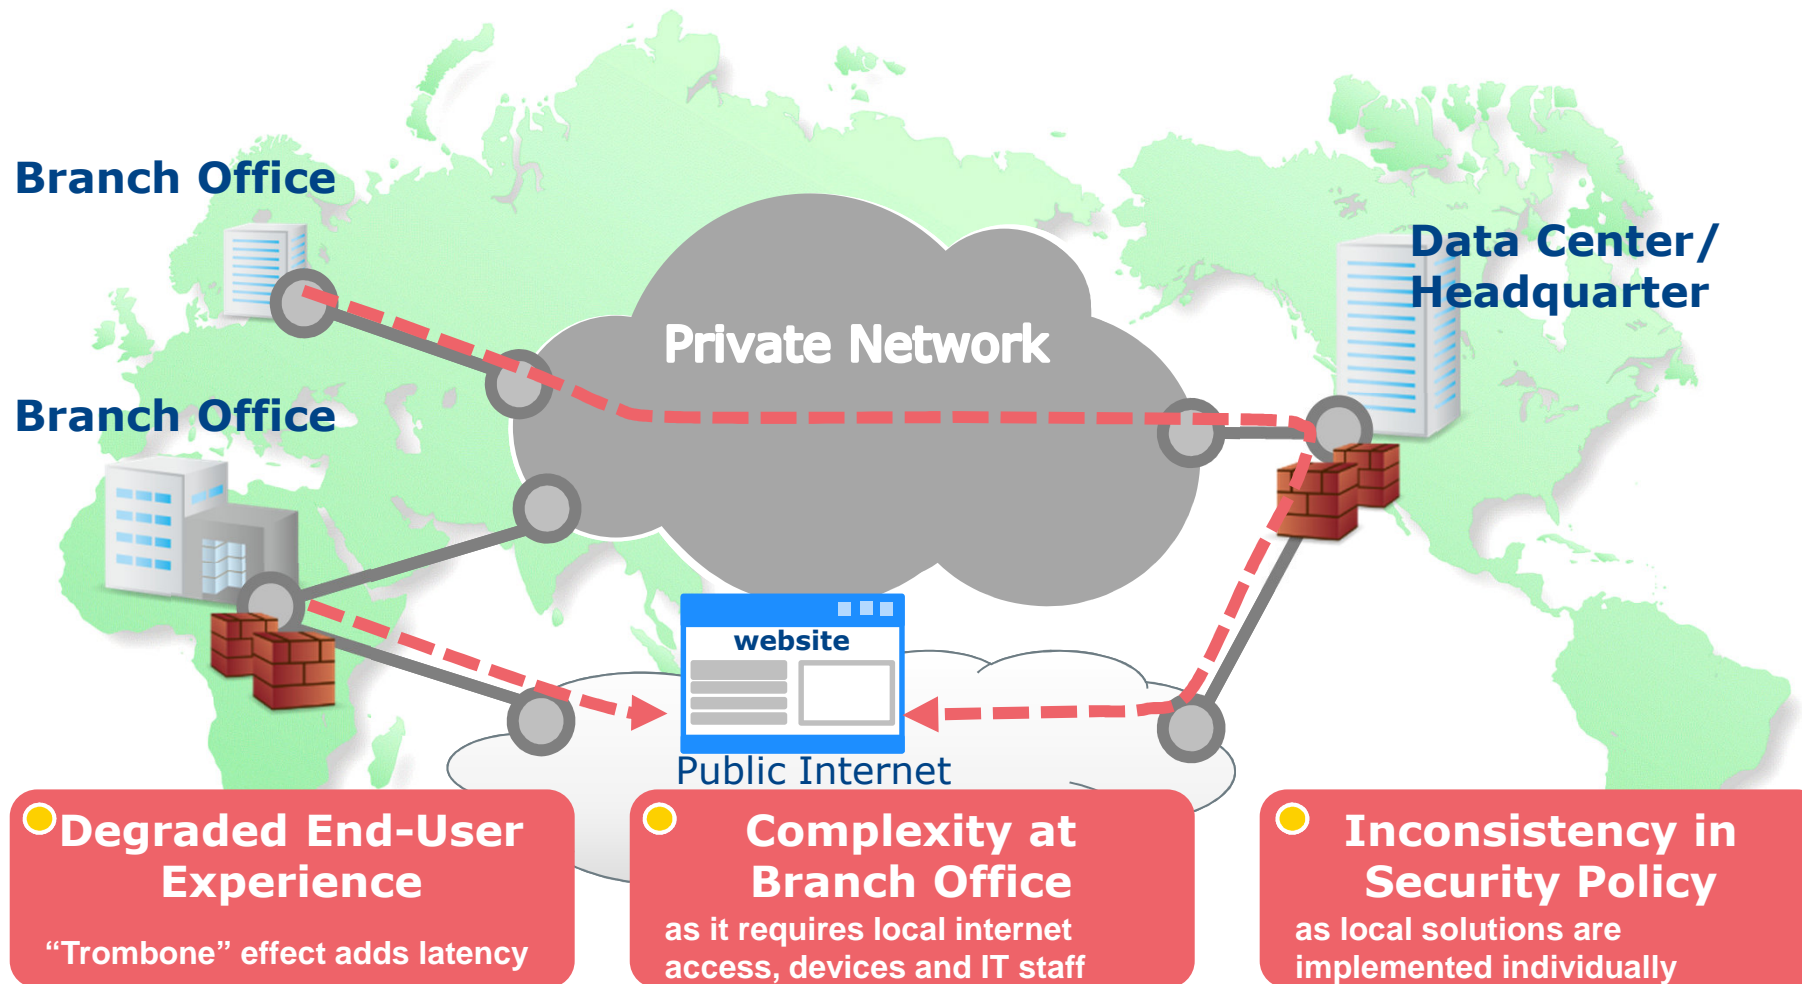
Branch Office

Branch Office

Private Network

Data Center/ Headquarter

website

Public Internet

Degraded End-User Experience

“Trombone” effect adds latency

Complexity at Branch Office

as it requires local internet access, devices and IT staff

Inconsistency in Security Policy

as local solutions are implemented individually